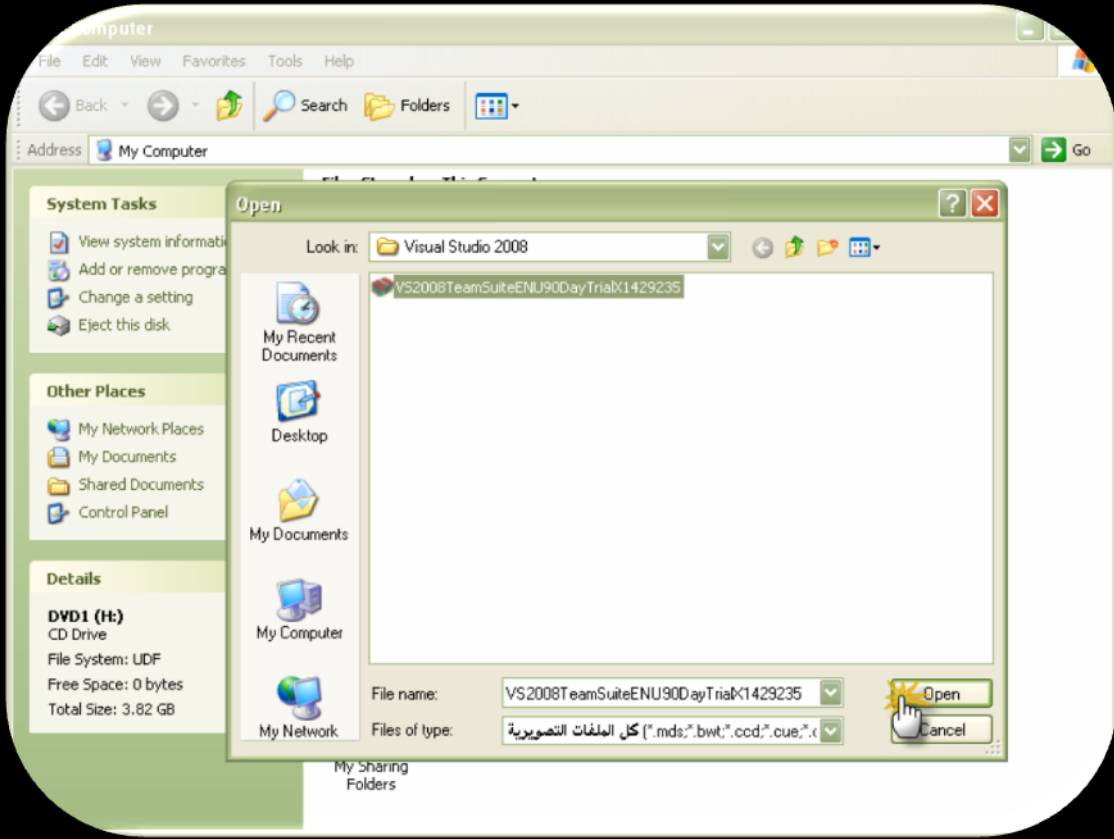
Computer

File Edit View Favorites Tools Help

Back Search Folders

Address My Computer Go

System Tasks

View system informati

Add or remove progra

Change a setting

Eject this disk

Other Places

My Network Places

My Documents

Shared Documents

Control Panel

Details

DVD1 (H:)
CD Drive

File System: UDF

Free Space: 0 bytes

Total Size: 3.82 GB

Open

Look in: Visual Studio 2008

My Recent Documents

Desktop

My Documents

My Computer

My Network

VS2008TeamSuiteENU90DayTrialX1429235

File name: VS2008TeamSuiteENU90DayTrialX1429235

Files of type: كل الملفات التصويرية (*.mds;*.bwt;*.ccd;*.cue;*.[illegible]

Open

Cancel

My Sharing Folders